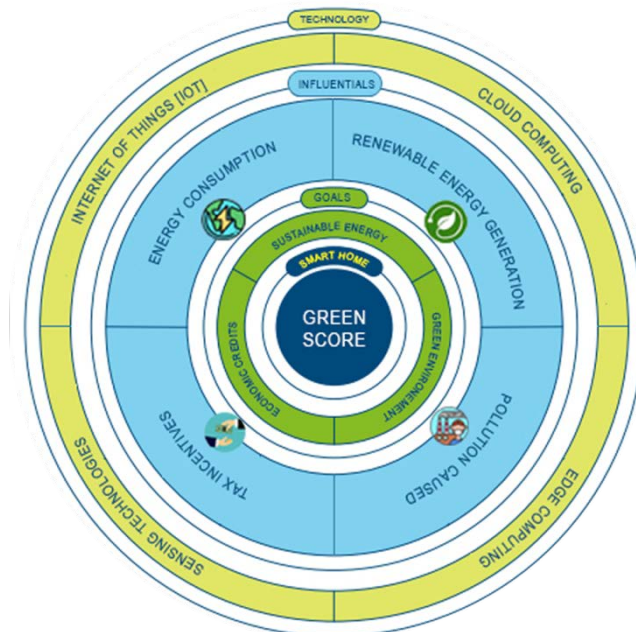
TECHNOLOGY

INFLUENTIALS

INTERNET OF THINGS [IOT]

CLOUD COMPUTING

ENERGY CONSUMPTION

RENEWABLE ENERGY GENERATION

GOALS

SUSTAINABLE ENERGY

SMART HOME

GREEN SCORE

ECONOMIC CREDITS

GREEN ENVIRONMENT

TAX INCENTIVES

POLLUTION CAUSED

SENSING TECHNOLOGIES

EDGE COMPUTING